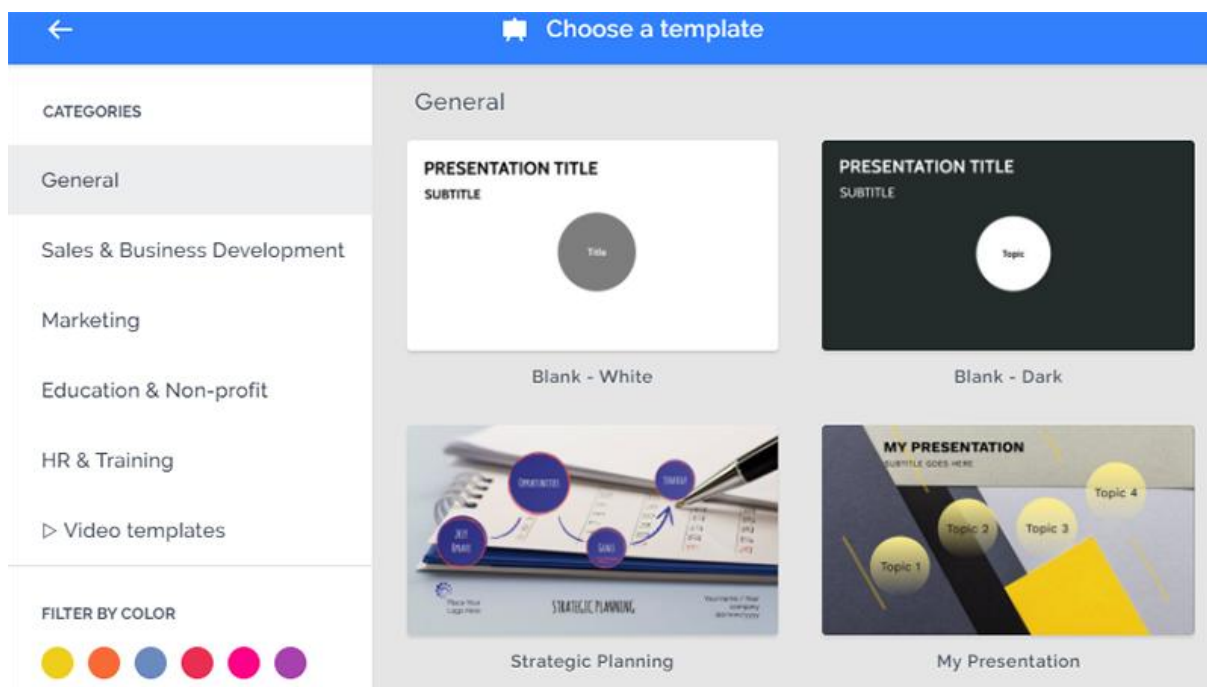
Choose a template

CATEGORIES

General

Sales & Business Development

Marketing

Education & Non-profit

HR & Training

▷ Video templates

FILTER BY COLOR

General

PRESENTATION TITLE
SUBTITLE
Title

Blank - White

PRESENTATION TITLE
SUBTITLE
Topic

Blank - Dark

OPPORTUNITIES
STRATEGY
JUST BRAND
GOALS
Place Your Logo Here
STRATEGIC PLANNING
Your name / Your company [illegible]

Strategic Planning

MY PRESENTATION
SUBTITLE GOES HERE
Topic 4
Topic 2
Topic 3
Topic 1

My Presentation